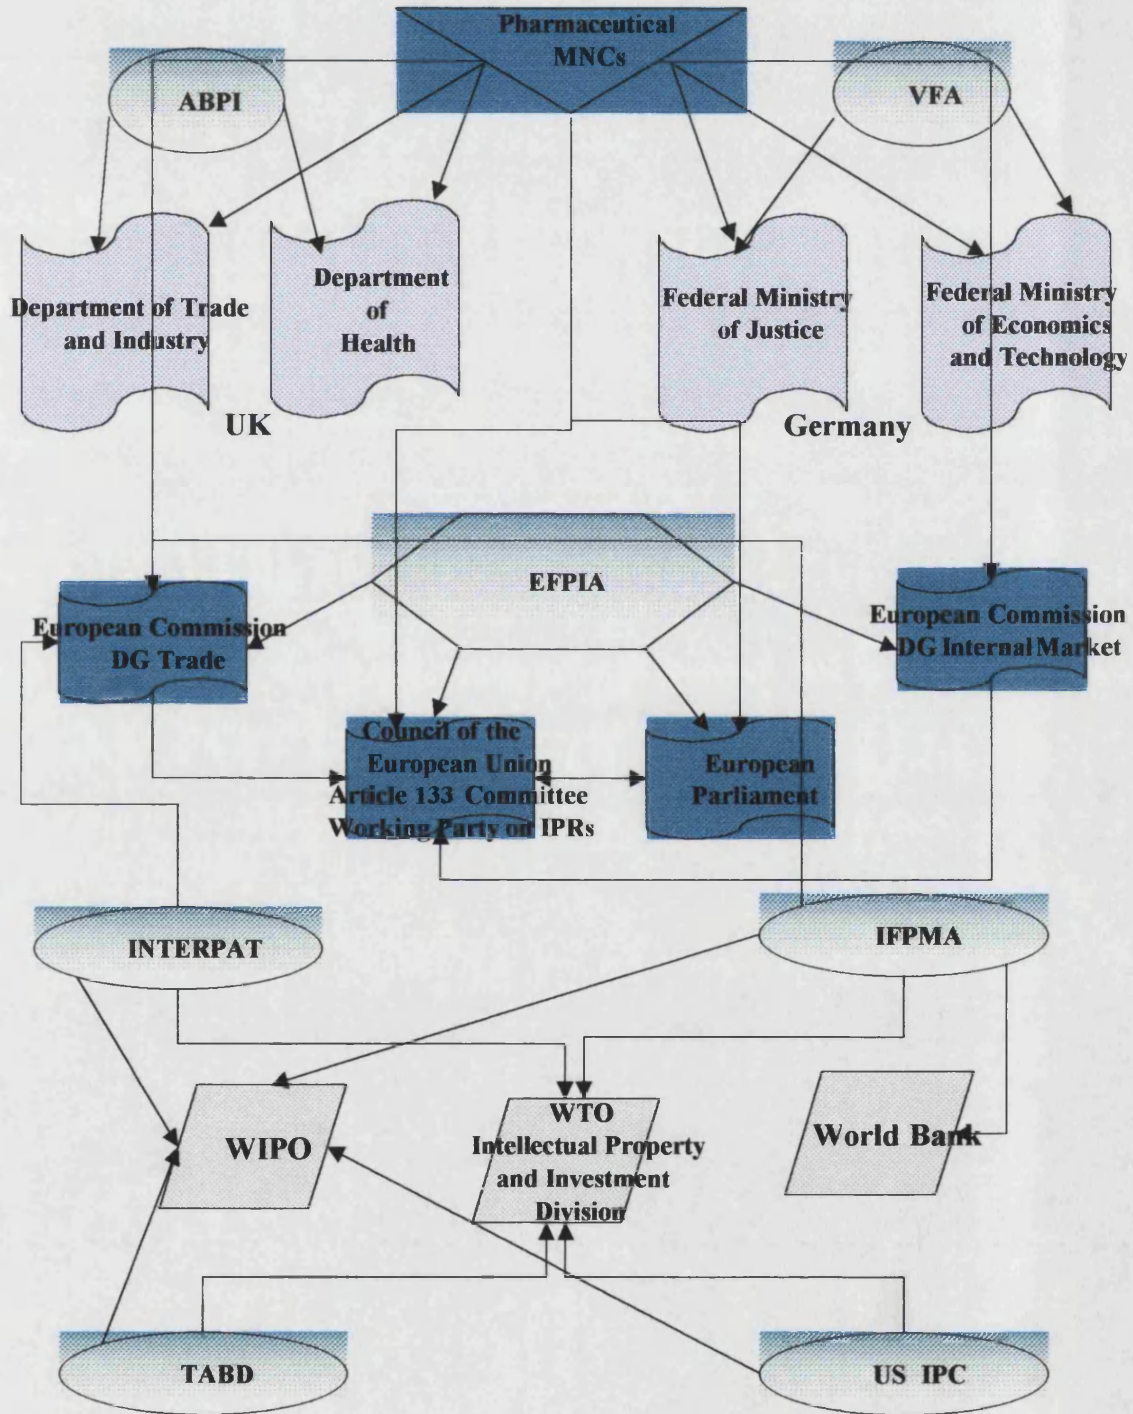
Pharmaceutical MNCs

ABPI

VFA

Department of Trade and Industry

Department of Health

Federal Ministry of Justice

Federal Ministry of Economics and Technology

UK

Germany

EFPIA

European Commission DG Trade

European Commission DG Internal Market

Council of the European Union Article 133 Committee Working Party on IPRs

European Parliament

INTERPAT

IFPMA

WIPO

WTO Intellectual Property and Investment Division

World Bank

TABD

US IPC